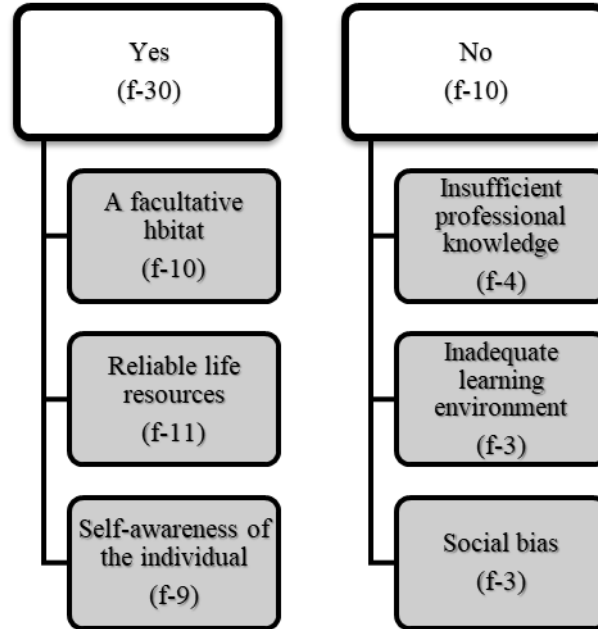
Yes
(f-30)

A facultative hbitat
(f-10)

Reliable life resources
(f-11)

Self-awareness of the individual
(f-9)

No
(f-10)

Insufficient professional knowledge
(f-4)

Inadequate learning environment
(f-3)

Social bias
(f-3)